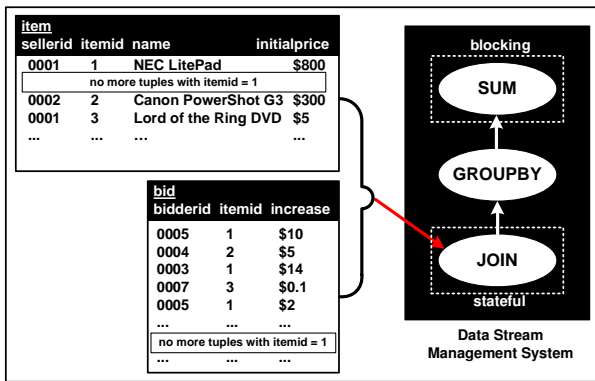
item

| sellerid | itemid | name | initialprice |
|---|---|---|---|
| 0001 | 1 | NEC LitePad | \$800 |
| no more tuples with itemid = 1 | | | |
| 0002 | 2 | Canon PowerShot G3 | \$300 |
| 0001 | 3 | Lord of the Ring DVD | \$5 |
| ... | ... | ... | ... |

bid

| bidderid | itemid | increase |
|---|---|---|
| 0005 | 1 | \$10 |
| 0004 | 2 | \$5 |
| 0003 | 1 | \$14 |
| 0007 | 3 | \$0.1 |
| 0005 | 1 | \$2 |
| ... | ... | ... |
| no more tuples with itemid = 1 | | |
| ... | ... | ... |

blocking

SUM

GROUPBY

JOIN

stateful

Data Stream Management System